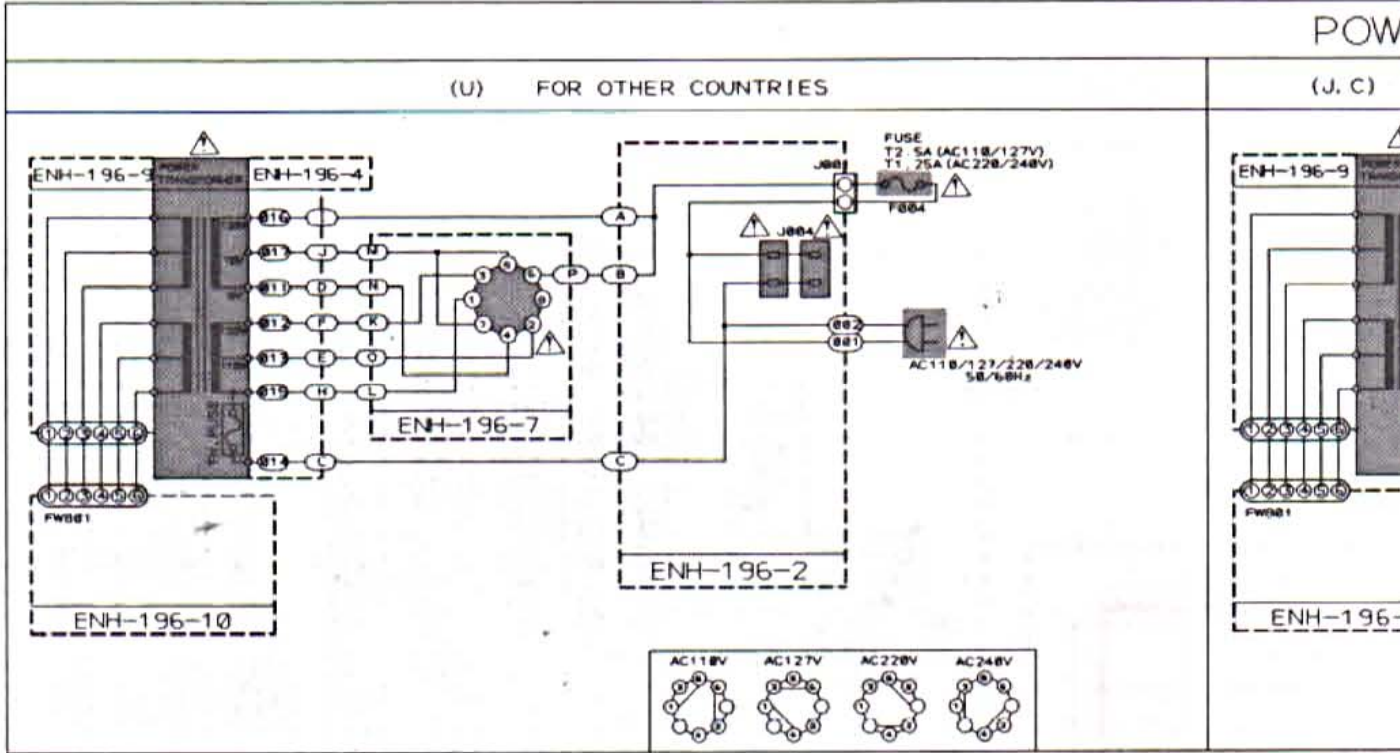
POW

(U) FOR OTHER COUNTRIES

(J. C)

ENH-196-9

POWER TRANSFORMER

ENH-196-4

010

017

011

012

013

015

014

J

D

F

E

H

L

M

N

K

O

L

1

2

3

4

5

6

7

8

P

ENH-196-7

A

B

C

J001

FUSE
T2.5A (AC110/127V)
T1.25A (AC220/240V)

F004

J004

002

001

AC110/127/220/240V
50/60Hz

ENH-196-2

FW001

ENH-196-10

AC110V

AC127V

AC220V

AC240V

ENH-196-9

FW001

ENH-196-